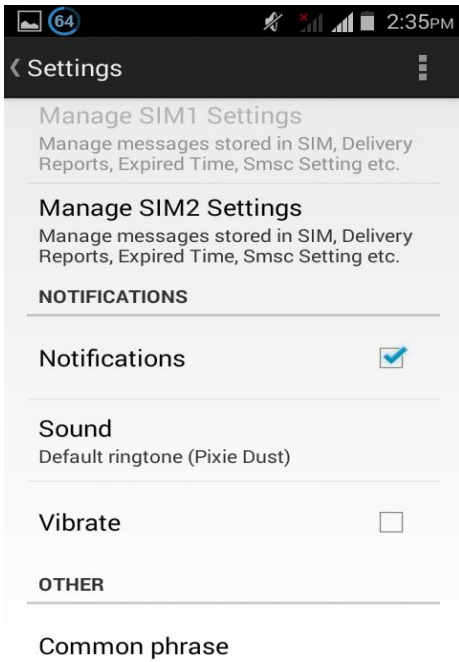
64 2:35PM

Settings

Manage SIM1 Settings
Manage messages stored in SIM, Delivery Reports, Expired Time, Smsc Setting etc.

Manage SIM2 Settings
Manage messages stored in SIM, Delivery Reports, Expired Time, Smsc Setting etc.

NOTIFICATIONS

Notifications

Sound
Default ringtone (Pixie Dust)

Vibrate

OTHER

Common phrase